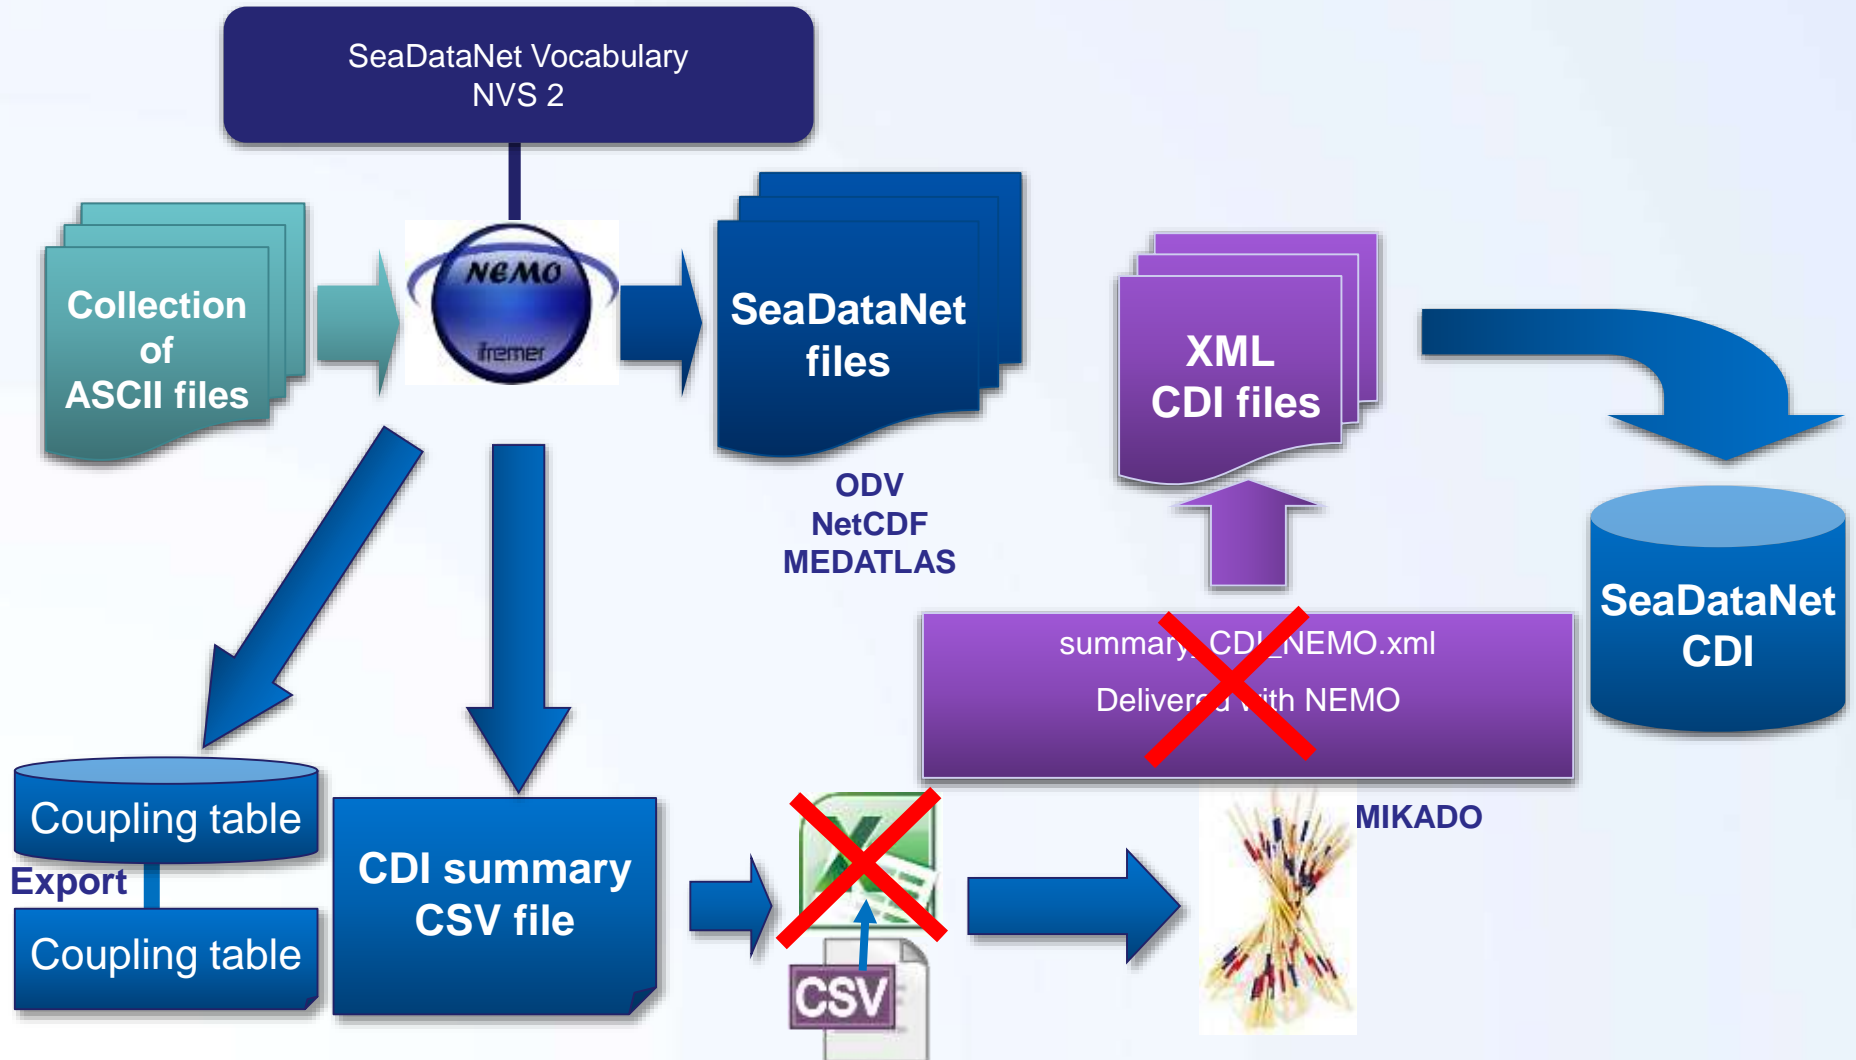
SeaDataNet Vocabulary
NVS 2

Collection of ASCII files

NEMO
ifremer

SeaDataNet files

ODV
NetCDF
MEDATLAS

XML CDI files

SeaDataNet CDI

summary_CDI_NEMO.xml
Delivered with NEMO

Coupling table
Export
Coupling table

CDI summary CSV file

CSV

MIKADO